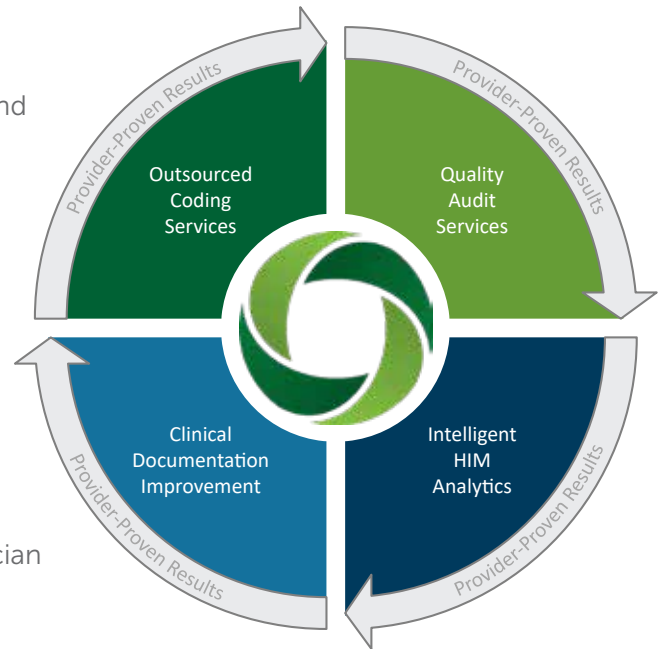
nd

Provider-Proven Results

Outsourced Coding Services

Provider-Proven Results

Quality Audit Services

Clinical Documentation Improvement

Intelligent HIM Analytics

Provider-Proven Results

cian

Provider-Proven Results